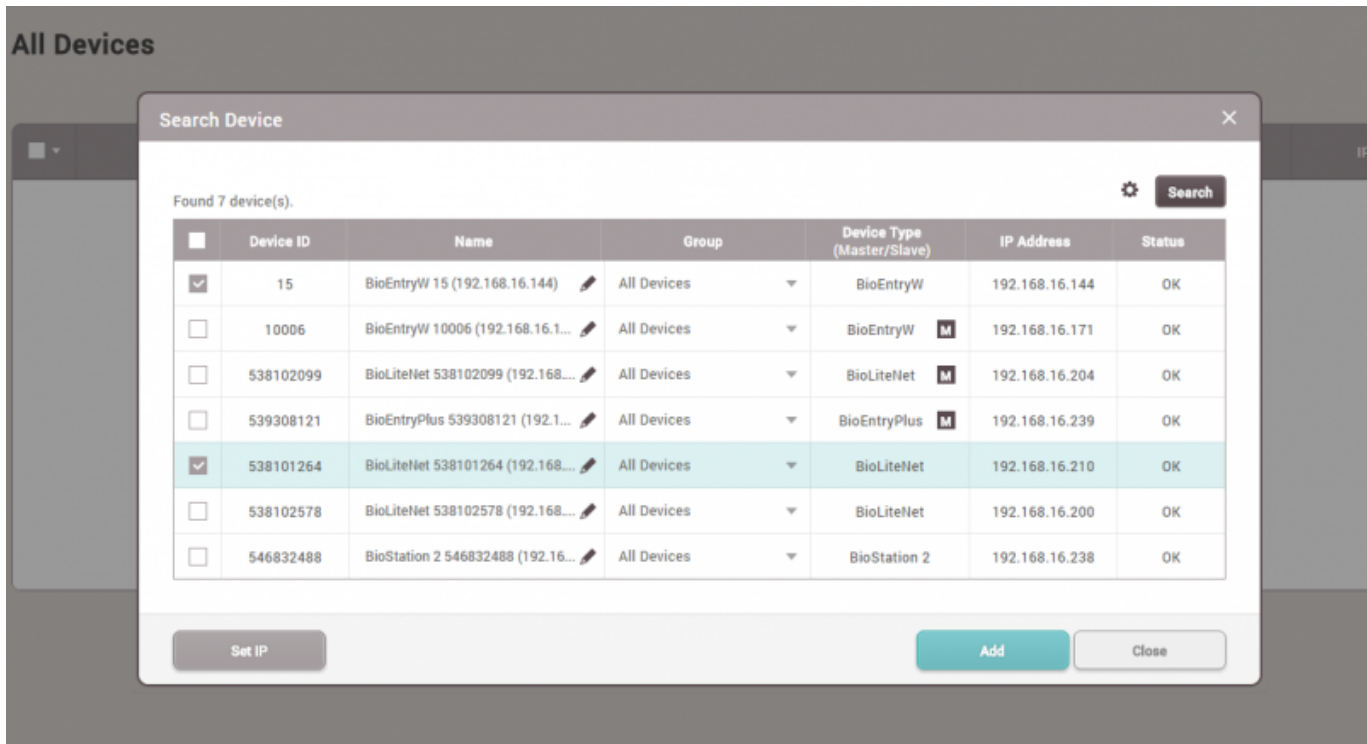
All Devices

Search Device

Found 7 device(s).

Search

| | Device ID | Name | Group | Device Type (Master/Slave) | IP Address | Status |
|---|---|---|---|---|---|---|
| | 15 | BioEntryW 15 (192.168.16.144) | All Devices | BioEntryW | 192.168.16.144 | OK |
| | 10006 | BioEntryW 10006 (192.168.16.1... | All Devices | BioEntryW M | 192.168.16.171 | OK |
| | 538102099 | BioLiteNet 538102099 (192.168.... | All Devices | BioLiteNet M | 192.168.16.204 | OK |
| | 539308121 | BioEntryPlus 539308121 (192.1... | All Devices | BioEntryPlus M | 192.168.16.239 | OK |
| | 538101264 | BioLiteNet 538101264 (192.168.... | All Devices | BioLiteNet | 192.168.16.210 | OK |
| | 538102578 | BioLiteNet 538102578 (192.168.... | All Devices | BioLiteNet | 192.168.16.200 | OK |
| | 546832488 | BioStation 2 546832488 (192.16... | All Devices | BioStation 2 | 192.168.16.238 | OK |

Set IP

Add

Close